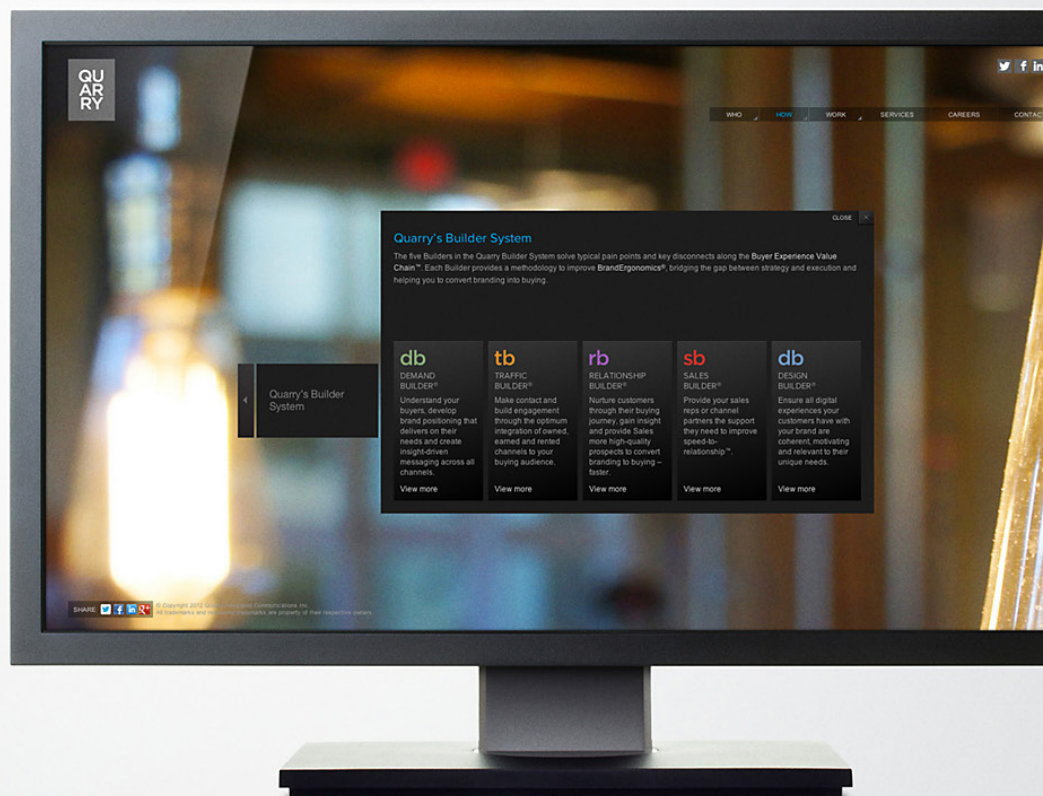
QU
AR
RY

WHO HOW WORK SERVICES CAREERS CONTAC

CLOSE ×

Quarry's Builder System

The five Builders in the Quarry Builder System solve typical pain points and key disconnects along the Buyer Experience Value Chain™. Each Builder provides a methodology to improve BrandErgonomics®, bridging the gap between strategy and execution and helping you to convert branding into buying.

Quarry's Builder System

db
DEMAND BUILDER®
Understand your buyers, develop brand positioning that delivers on their needs and create insight-driven messaging across all channels.
View more

tb
TRAFFIC BUILDER®
Make contact and build engagement through the optimum integration of owned, earned and rented channels to your buying audience.
View more

rb
RELATIONSHIP BUILDER®
Nurture customers through their buying journey; gain insight and provide Sales more high-quality prospects to convert branding to buying – faster.
View more

sb
SALES BUILDER®
Provide your sales reps or channel partners the support they need to improve speed-to-relationship™.
View more

db
DESIGN BUILDER®
Ensure all digital experiences your customers have with your brand are coherent, motivating and relevant to their unique needs.
View more

SHARE

© Copyright 2012 Q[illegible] Communications Inc.
All trademarks and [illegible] trademarks are property of their respective owners.